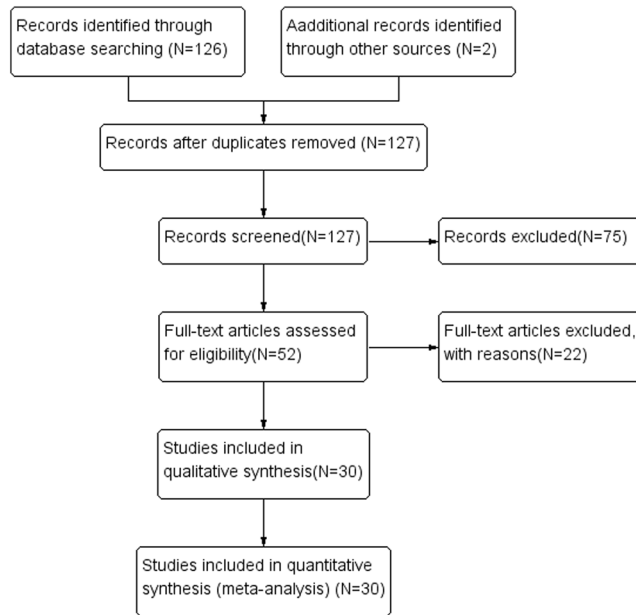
Records identified through database searching (N=126)

Aadditional records identified through other sources (N=2)

Records after duplicates removed (N=127)

Records screened(N=127)

Records excluded(N=75)

Full-text articles assessed for eligibility(N=52)

Full-text articles excluded, with reasons(N=22)

Studies included in qualitative synthesis(N=30)

Studies included in quantitative synthesis (meta-analysis) (N=30)